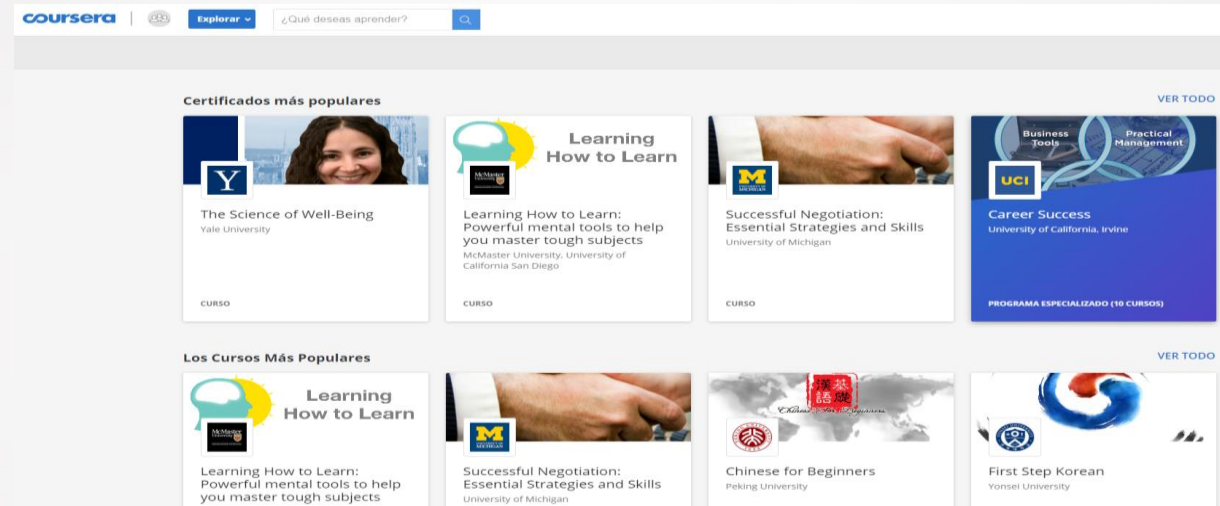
coursera | Explorar ¿Qué deseas aprender?

Certificados más populares

VER TODO

Y
The Science of Well-Being
Yale University
CURSO

Learning How to Learn
McMaster University
Learning How to Learn: Powerful mental tools to help you master tough subjects
McMaster University, University of California San Diego
CURSO

M
MICHIGAN
Successful Negotiation: Essential Strategies and Skills
University of Michigan
CURSO

Business Tools
Practical Management
UCI
Career Success
University of California, Irvine
PROGRAMA ESPECIALIZADO (10 CURSOS)

Los Cursos Más Populares

VER TODO

Learning How to Learn
McMaster University
Learning How to Learn: Powerful mental tools to help you master tough subjects

M
MICHIGAN
Successful Negotiation: Essential Strategies and Skills
University of Michigan

漢語
Chinese for Beginners
Chinese for Beginners
Peking University

First Step Korean
Yonsei University